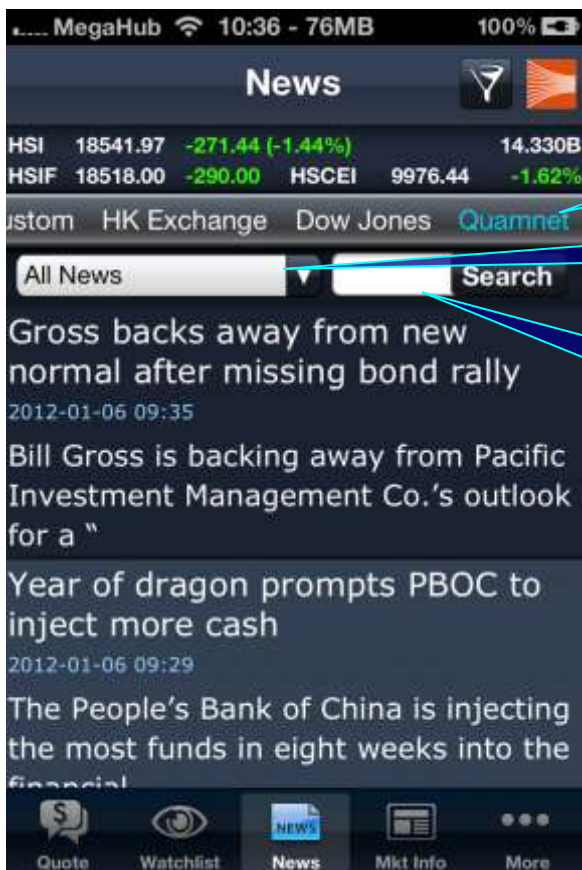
MegaHub 10:36 - 76MB 100%

News

| HSI | 18541.97 | -271.44 (-1.44%) | | 14.330B |
|---|---|---|---|---|
| HSIF | 18518.00 | -290.00 | HSCEI 9976.44 | -1.62% |

ustom HK Exchange Dow Jones Quamnet

All News Search

Gross backs away from new normal after missing bond rally
2012-01-06 09:35

Bill Gross is backing away from Pacific Investment Management Co.'s outlook for a "

Year of dragon prompts PBOC to inject more cash
2012-01-06 09:29

The People's Bank of China is injecting the most funds in eight weeks into the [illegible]

Quote Watchlist NEWS News Mkt Info More